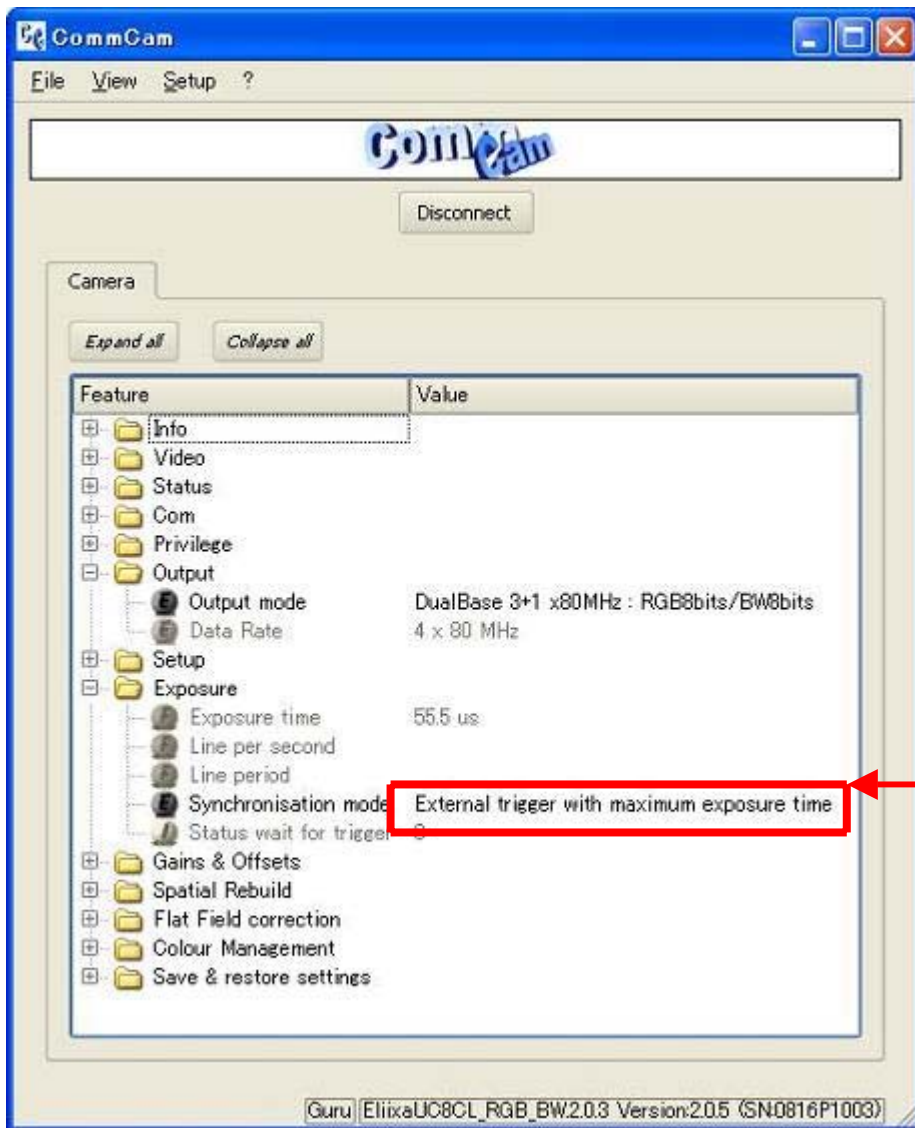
CommCam

File View Setup ?

CommCam

Disconnect

Camera

Expand all Collapse all

| Feature | Value |
|---|---|
| Info | |
| Video | |
| Status | |
| Com | |
| Privilege | |
| Output | |
| Output mode | DualBase 3+1 x80MHz : RGB8bits/BW8bits |
| Data Rate | 4 x 80 MHz |
| Setup | |
| Exposure | |
| Exposure time | 55.5 us |
| Line per second | |
| Line period | |
| Synchronisation mode | External trigger with maximum exposure time |
| Status wait for trigger | 0 |
| Gains & Offsets | |
| Spatial Rebuild | |
| Flat Field correction | |
| Colour Management | |
| Save & restore settings | |

Guru EliixaUC8CL_RGB_BW.2.0.3 Version:2.0.5 (SN:0816P1003)